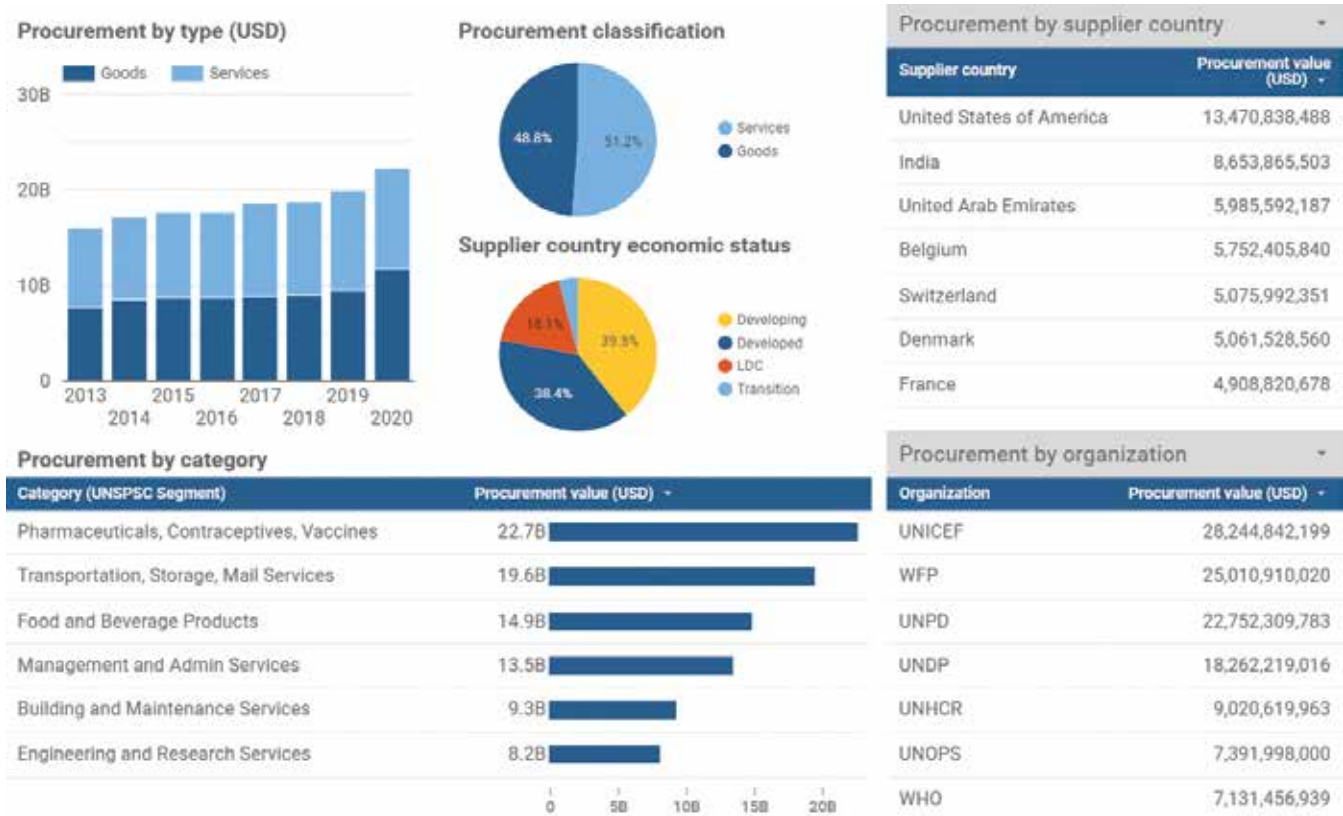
Procurement by type (USD)

Goods Services

30B
20B
10B
0

2013 2014 2015 2016 2017 2018 2019 2020

Procurement classification

48.8% 51.2%

Services
Goods

Supplier country economic status

18.1% 39.8% 38.4%

Developing
Developed
LDC
Transition

Procurement by supplier country

| Supplier country | Procurement value (USD) |
|---|---|
| United States of America | 13,470,838,488 |
| India | 8,653,865,503 |
| United Arab Emirates | 5,985,592,187 |
| Belgium | 5,752,405,840 |
| Switzerland | 5,075,992,351 |
| Denmark | 5,061,528,560 |
| France | 4,908,820,678 |

Procurement by category

| Category (UNSPSC Segment) | Procurement value (USD) |
|---|---|
| Pharmaceuticals, Contraceptives, Vaccines | 22.7B |
| Transportation, Storage, Mail Services | 19.6B |
| Food and Beverage Products | 14.9B |
| Management and Admin Services | 13.5B |
| Building and Maintenance Services | 9.3B |
| Engineering and Research Services | 8.2B |

0 5B 10B 15B 20B

Procurement by organization

| Organization | Procurement value (USD) |
|---|---|
| UNICEF | 28,244,842,199 |
| WFP | 25,010,910,020 |
| UNPD | 22,752,309,783 |
| UNDP | 18,262,219,016 |
| UNHCR | 9,020,619,963 |
| UNOPS | 7,391,998,000 |
| WHO | 7,131,456,939 |